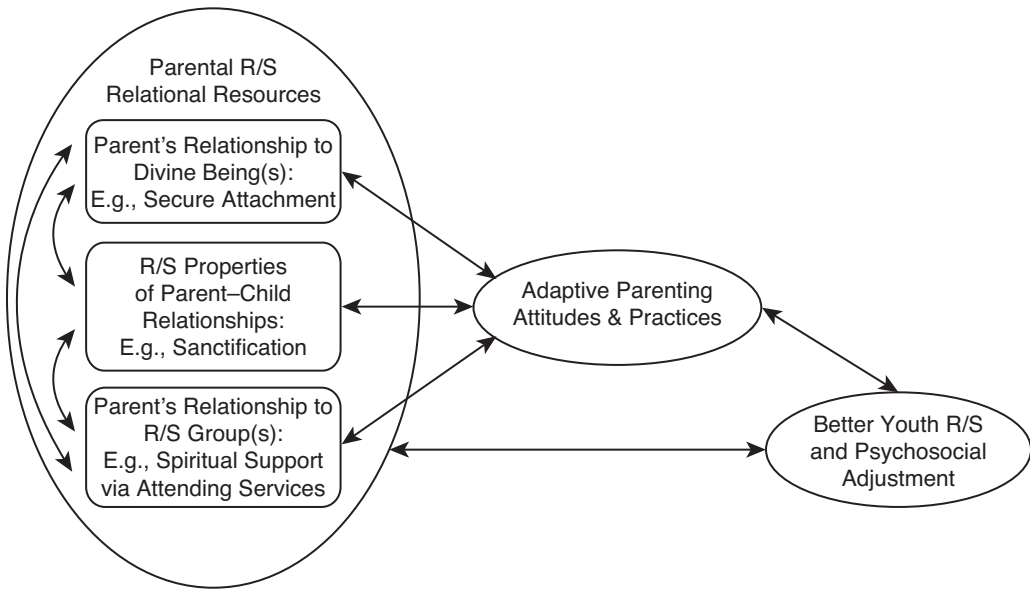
Parental R/S Relational Resources

Parent's Relationship to Divine Being(s): E.g., Secure Attachment

R/S Properties of Parent–Child Relationships: E.g., Sanctification

Parent's Relationship to R/S Group(s): E.g., Spiritual Support via Attending Services

Adaptive Parenting Attitudes & Practices

Better Youth R/S and Psychosocial Adjustment